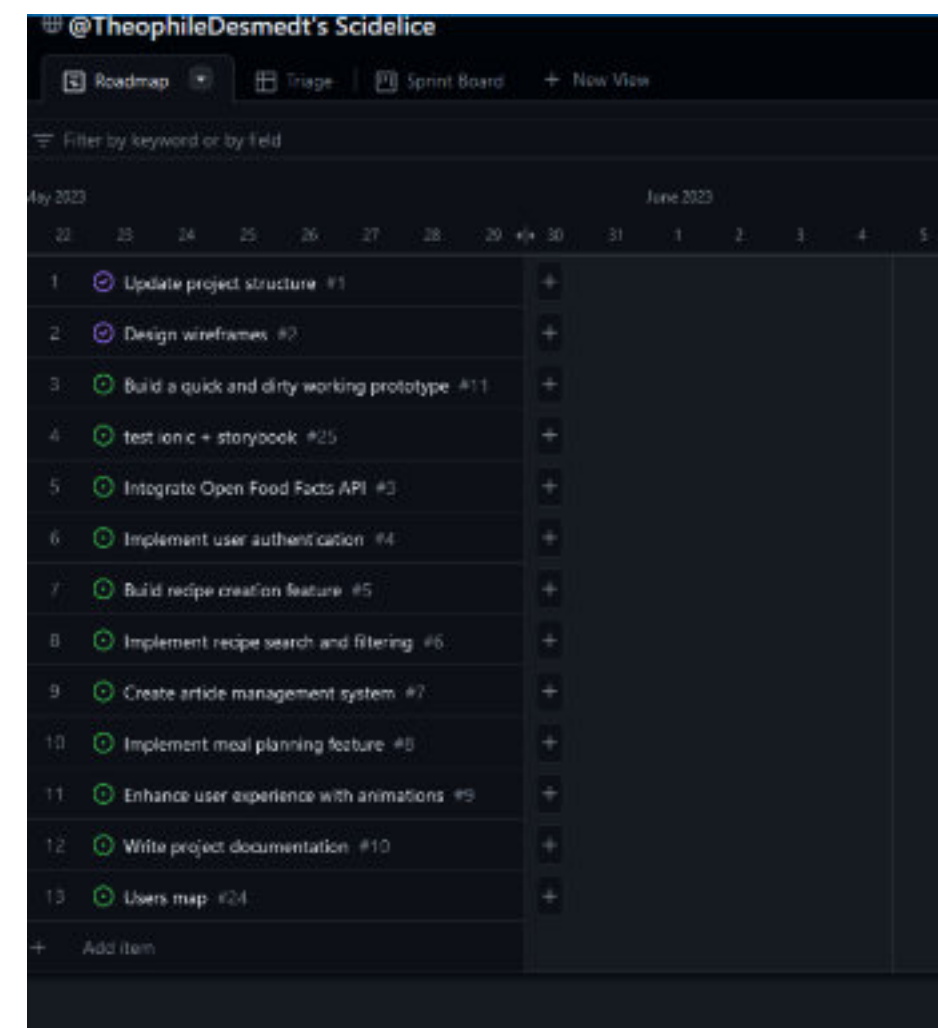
@TheophileDesmedt's Scidelice

Roadmap
Triage
Sprint Board
+ New View

Filter by keyword or by field

May 2023
June 2023

| 22 | 23 | 24 | 25 | 26 | 27 | 28 | 29 | 30 | 31 | 1 | 2 | 3 | 4 | 5 |
|---|---|---|---|---|---|---|---|---|---|---|---|---|---|---|

1 Update project structure #1 +
2 Design wireframes #2 +
3 Build a quick and dirty working prototype #11 +
4 test ionic + storybook #25 +
5 Integrate Open Food Facts API #3 +
6 Implement user authentication #4 +
7 Build recipe creation feature #5 +
8 Implement recipe search and filtering #6 +
9 Create article management system #7 +
10 Implement meal planning feature #8 +
11 Enhance user experience with animations #9 +
12 Write project documentation #10 +
13 Users map #24 +
+ Add item